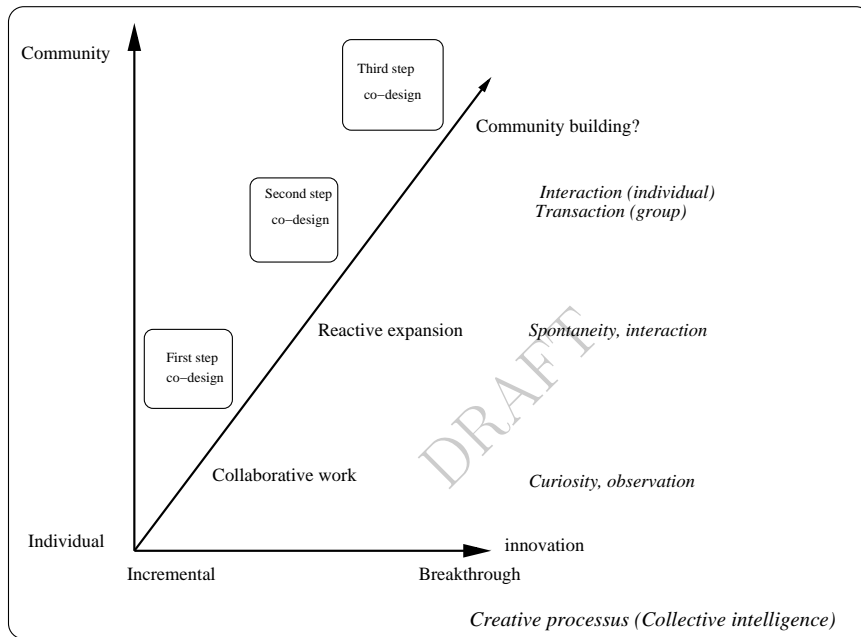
Community

Third step
co−design

Community building?

Second step
co−design

*Interaction (individual)*
*Transaction (group)*

First step
co−design

Reactive expansion

*Spontaneity, interaction*

DRAFT

Collaborative work

*Curiosity, observation*

Individual

innovation

Incremental

Breakthrough

*Creative processus (Collective intelligence)*